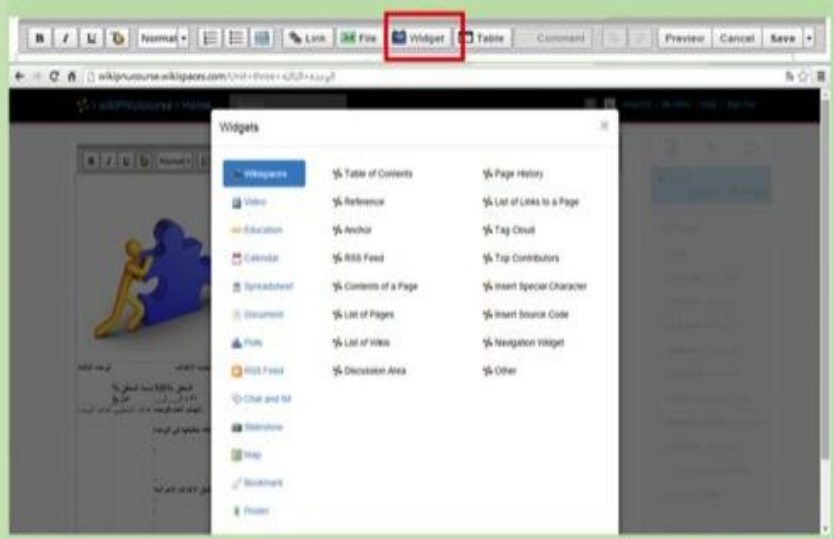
B I U Normal Link File Widget Table Comment Preview Cancel Save

wikiprucourse.wikispaces.com/Unit+three+-+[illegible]

Widgets

Wikispaces
Video
Education
Calendar
Spreadsheet
Document
Polls
RSS Feed
Chat and IM
Slideshow
Map
Bookmark
Poster

Table of Contents
Reference
Anchor
RSS Feed
Contents of a Page
List of Pages
List of Wikis
Discussion Area

Page History
List of Links to a Page
Tag Cloud
Top Contributors
Insert Special Character
Insert Source Code
Navigation Widget
Other